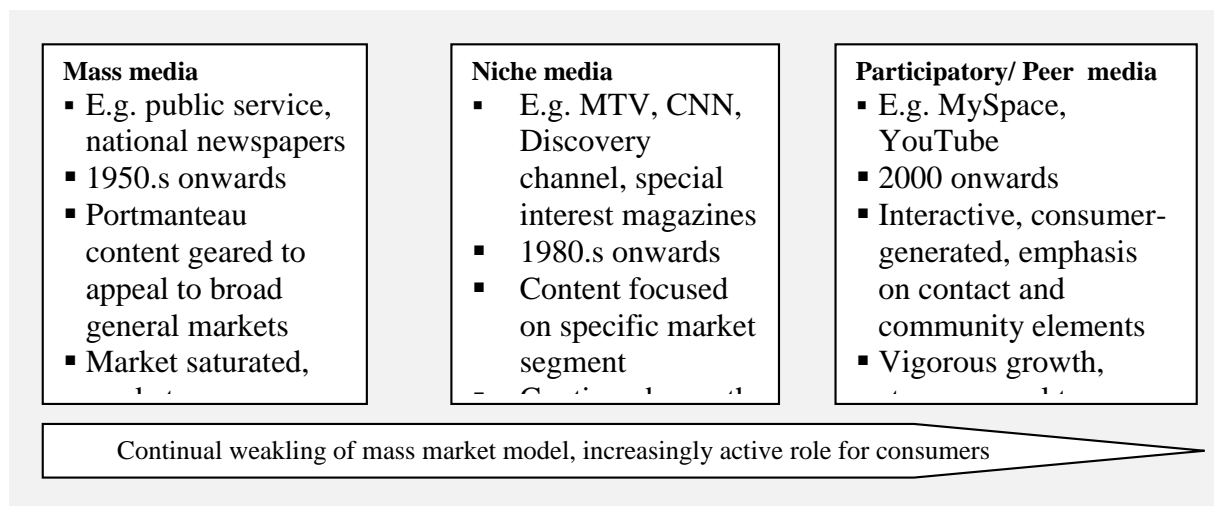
**Mass media**
- E.g. public service, national newspapers
- 1950.s onwards
- Portmanteau content geared to appeal to broad general markets
- Market saturated, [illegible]

**Niche media**
- E.g. MTV, CNN, Discovery channel, special interest magazines
- 1980.s onwards
- Content focused on specific market segment
- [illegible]

**Participatory/ Peer media**
- E.g. MySpace, YouTube
- 2000 onwards
- Interactive, consumer-generated, emphasis on contact and community elements
- Vigorous growth, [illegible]

Continual weakling of mass market model, increasingly active role for consumers